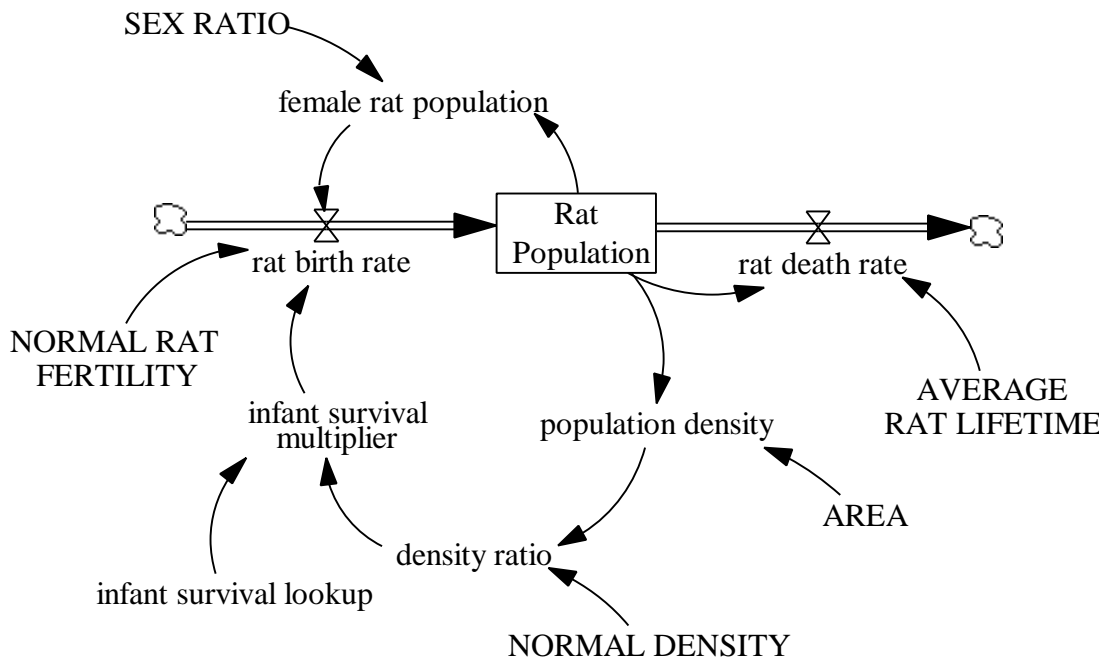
SEX RATIO

female rat population

Rat Population

rat birth rate

rat death rate

NORMAL RAT FERTILITY

infant survival multiplier

population density

AVERAGE RAT LIFETIME

AREA

density ratio

infant survival lookup

NORMAL DENSITY